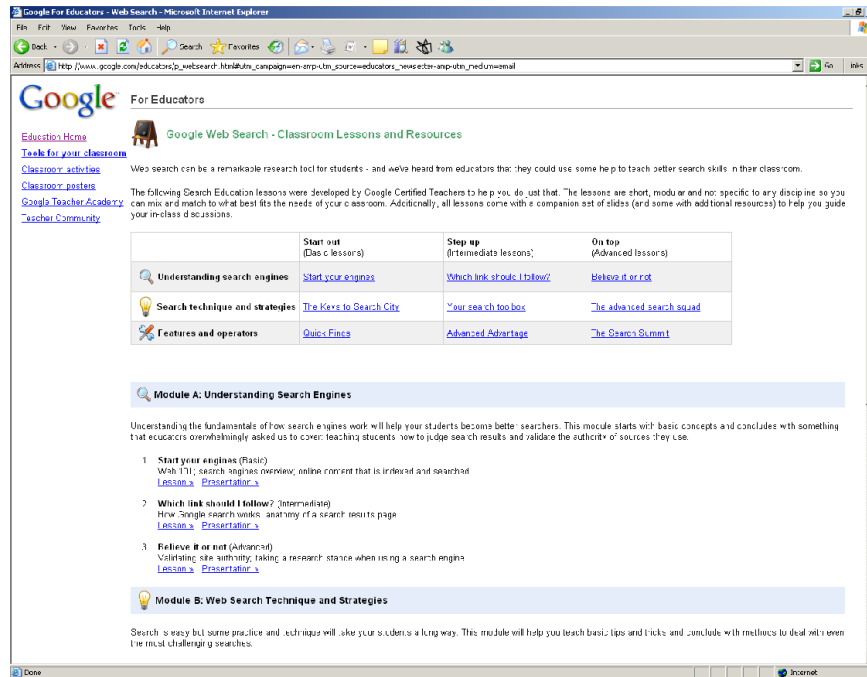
Google For Educators - Web Search - Microsoft Internet Explorer

File Edit View Favorites Tools Help

Back Search Favorites

Address http://www.google.com/educators/p_websearch.html#utm_campaign=en-amp-utm_source=educators_newsletter-amp-utm_medium=email Go Links

Google For Educators

Education Home
Tools for your classroom
Classroom activities
Classroom posters
Google Teacher Academy
Teacher Community

Google Web Search - Classroom Lessons and Resources

Web search can be a remarkable research tool for students - and we've heard from educators that they could use some help to teach better search skills in their classroom.

The following Search Education lessons were developed by Google Certified Teachers to help you do just that. The lessons are short, modular and not specific to any discipline so you can mix and match to what best fits the needs of your classroom. Additionally, all lessons come with a companion set of slides (and some with additional resources) to help you guide your in-class discussions.

| | Start out (Basic lessons) | Step up (Intermediate lessons) | On top (Advanced lessons) |
|---|---|---|---|
| Understanding search engines | Start your engines | Which link should I follow? | Believe it or not |
| Search technique and strategies | The Keys to Search City | Your search tool box | The advanced search squad |
| Features and operators | Quick Finds | Advanced Advantage | The Search Summit |

Module A: Understanding Search Engines

Understanding the fundamentals of how search engines work will help your students become better searchers. This module starts with basic concepts and concludes with something that educators overwhelmingly asked us to cover: teaching students how to judge search results and validate the authority of sources they use.

1 Start your engines (Basic)
Web 101; search engines overview; online content that is indexed and searched
Lesson » Presentation »

2 Which link should I follow? (Intermediate)
How Google search works; anatomy of a search results page
Lesson » Presentation »

3 Believe it or not (Advanced)
Validating site authority; taking a research stance when using a search engine
Lesson » Presentation »

Module B: Web Search Technique and Strategies

Search is easy but some practice and technique will take your students a long way. This module will help you teach basic tips and tricks and conclude with methods to deal with even the most challenging searches.

Done Internet